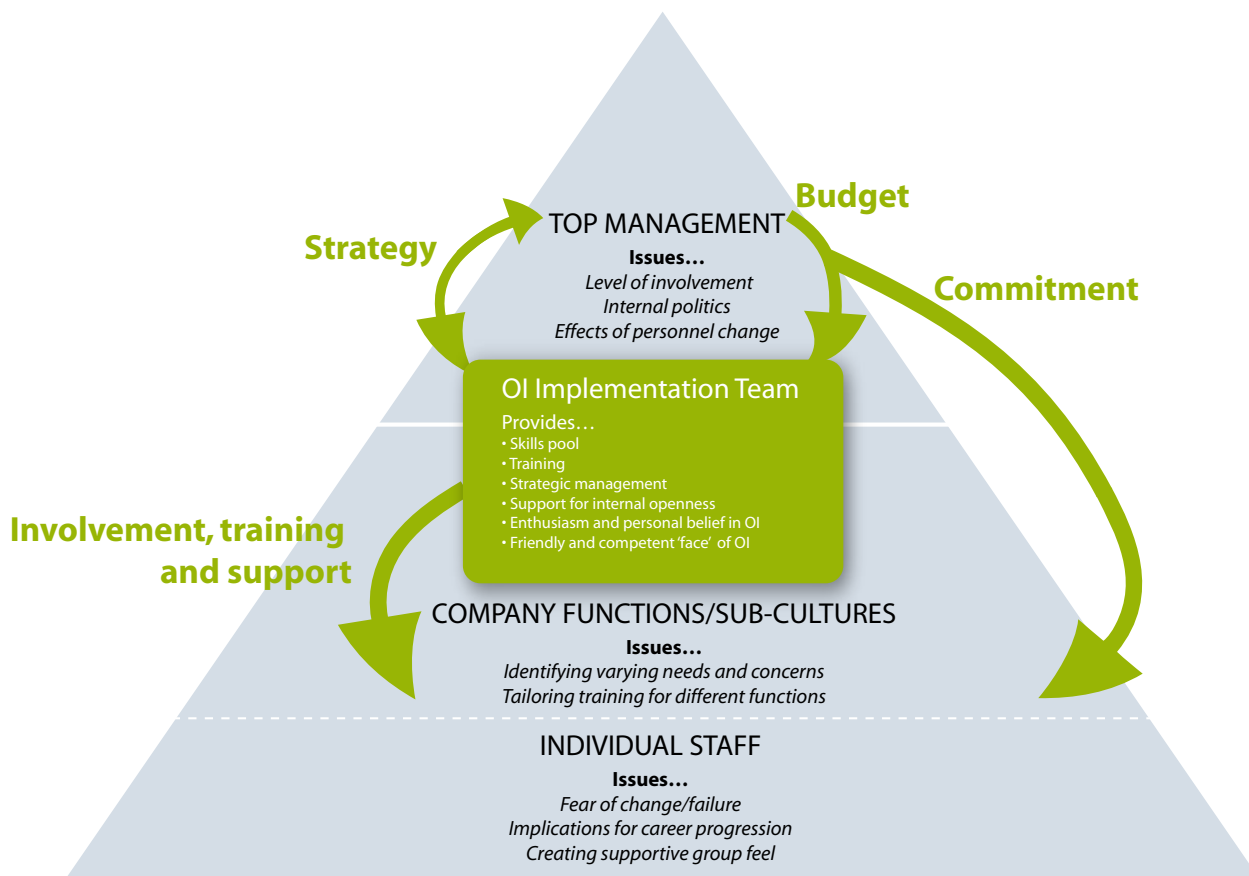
Budget

Strategy

TOP MANAGEMENT
Issues…
Level of involvement
Internal politics
Effects of personnel change

Commitment

OI Implementation Team
Provides…
• Skills pool
• Training
• Strategic management
• Support for internal openness
• Enthusiasm and personal belief in OI
• Friendly and competent 'face' of OI

Involvement, training and support

COMPANY FUNCTIONS/SUB-CULTURES
Issues…
Identifying varying needs and concerns
Tailoring training for different functions

INDIVIDUAL STAFF
Issues…
Fear of change/failure
Implications for career progression
Creating supportive group feel